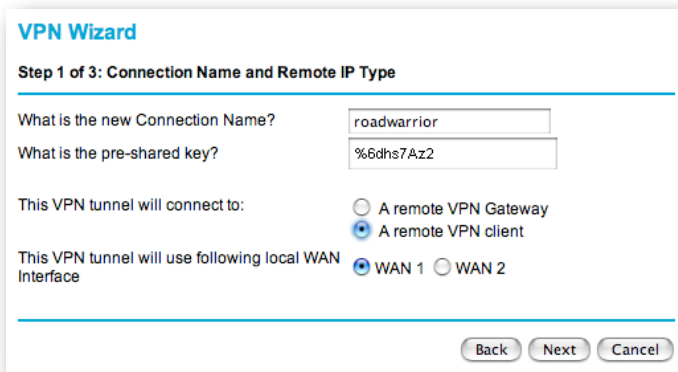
VPN Wizard

Step 1 of 3: Connection Name and Remote IP Type

What is the new Connection Name? roadwarrior

What is the pre-shared key? %6dhs7Az2

This VPN tunnel will connect to: A remote VPN Gateway
A remote VPN client

This VPN tunnel will use following local WAN Interface WAN 1 WAN 2

Back Next Cancel